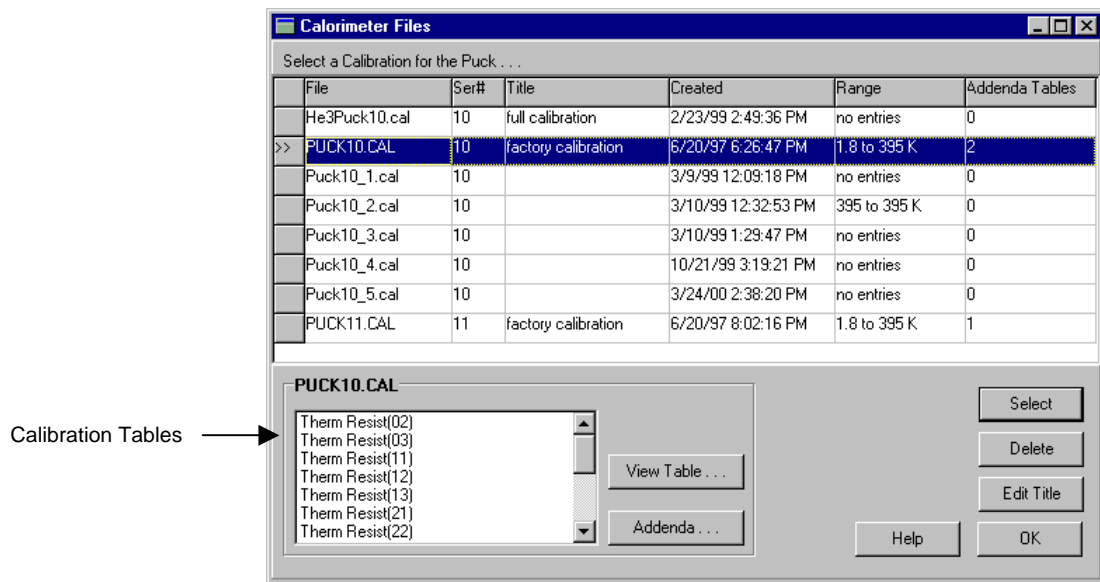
Calorimeter Files

Select a Calibration for the Puck . . .

| | File | Ser# | Title | Created | Range | Addenda Tables |
|---|---|---|---|---|---|---|
| | He3Puck10.cal | 10 | full calibration | 2/23/99 2:49:36 PM | no entries | 0 |
| >> | PUCK10.CAL | 10 | factory calibration | 6/20/97 6:26:47 PM | 1.8 to 395 K | 2 |
| | Puck10_1.cal | 10 | | 3/9/99 12:09:18 PM | no entries | 0 |
| | Puck10_2.cal | 10 | | 3/10/99 12:32:53 PM | 395 to 395 K | 0 |
| | Puck10_3.cal | 10 | | 3/10/99 1:29:47 PM | no entries | 0 |
| | Puck10_4.cal | 10 | | 10/21/99 3:19:21 PM | no entries | 0 |
| | Puck10_5.cal | 10 | | 3/24/00 2:38:20 PM | no entries | 0 |
| | PUCK11.CAL | 11 | factory calibration | 6/20/97 8:02:16 PM | 1.8 to 395 K | 1 |

PUCK10.CAL

Calibration Tables

Therm Resist(02)
Therm Resist(03)
Therm Resist(11)
Therm Resist(12)
Therm Resist(13)
Therm Resist(21)
Therm Resist(22)

View Table . . .

Addenda . . .

Select

Delete

Edit Title

Help

OK